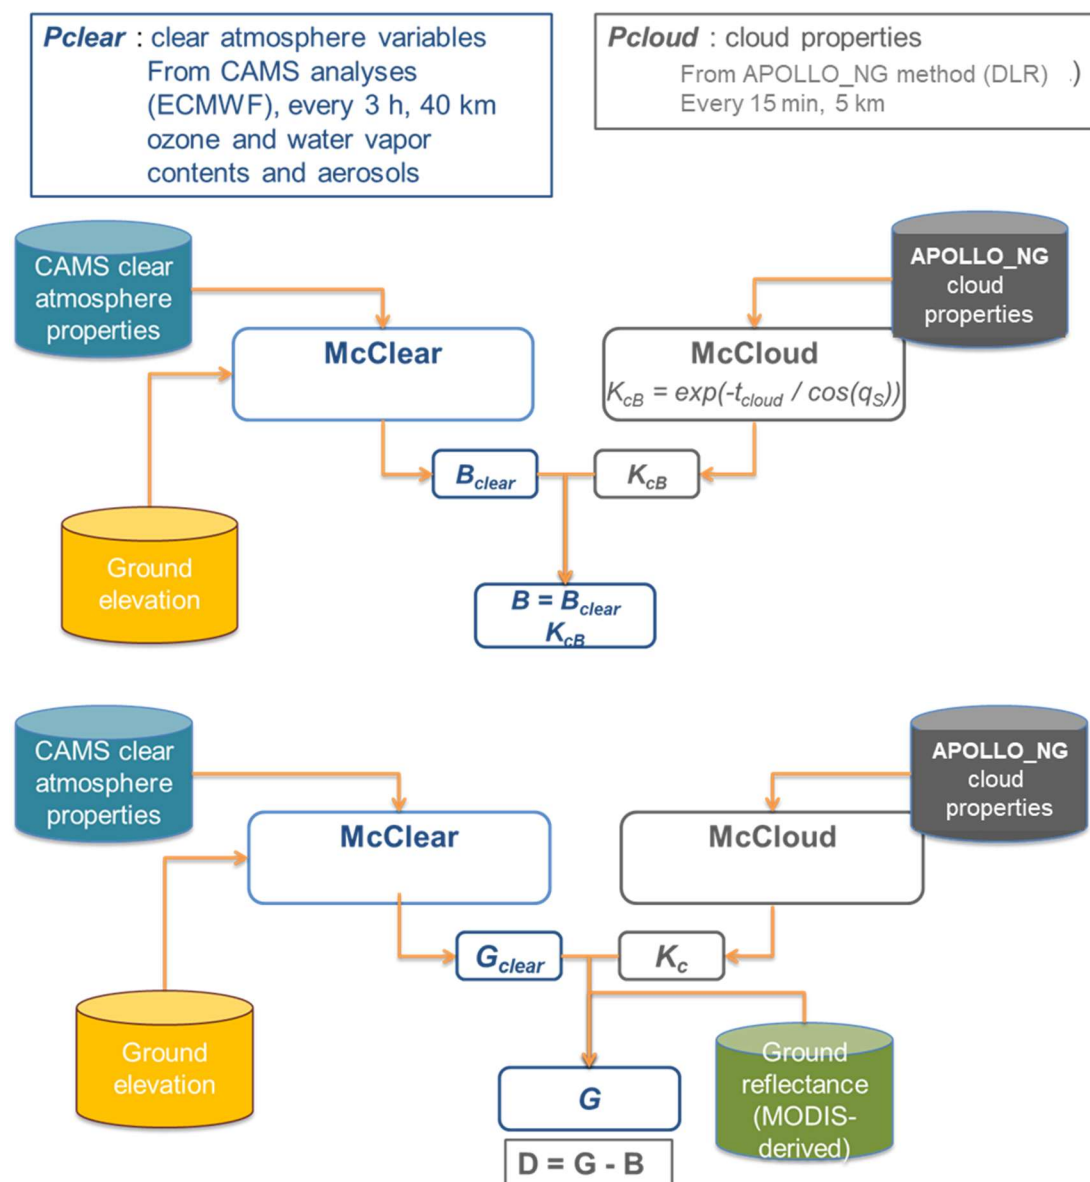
**Pclear** : clear atmosphere variables From CAMS analyses (ECMWF), every 3 h, 40 km ozone and water vapor contents and aerosols

**Pcloud** : cloud properties From APOLLO_NG method (DLR) .) Every 15 min, 5 km

CAMS clear atmosphere properties

McClear

APOLLO_NG cloud properties

McCloud
$K_{cB} = exp(-t_{cloud} / cos(q_S))$

Ground elevation

$B_{clear}$

$K_{cB}$

$B = B_{clear}$
$K_{cB}$

CAMS clear atmosphere properties

McClear

APOLLO_NG cloud properties

McCloud

Ground elevation

$G_{clear}$

$K_c$

G

Ground reflectance (MODIS-derived)

D = G - B